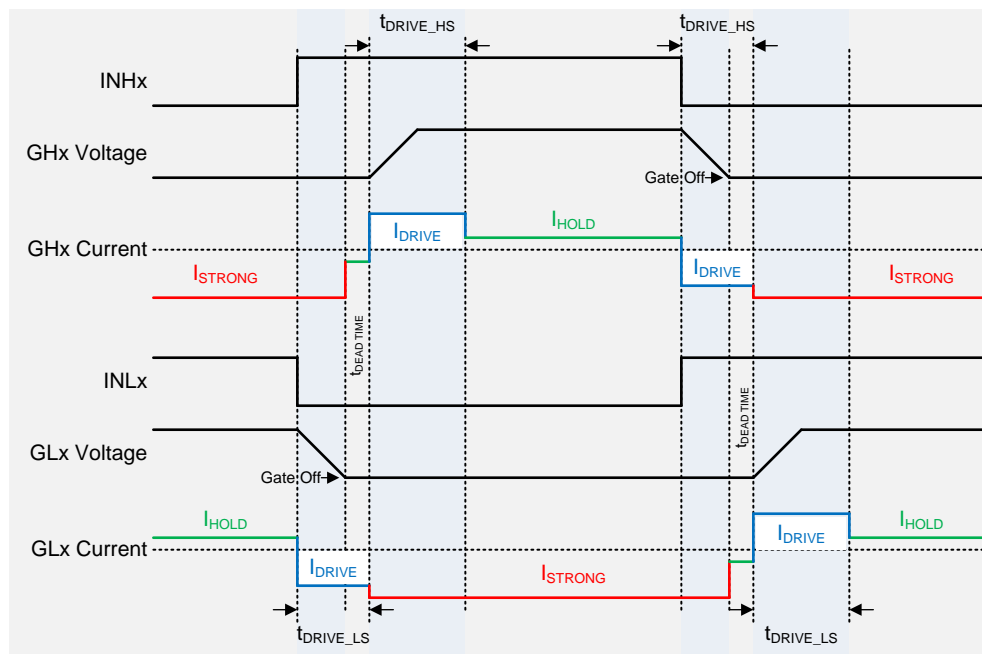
$t_{DRIVE\_HS}$

$t_{DRIVE\_HS}$

INHx

GHx Voltage

Gate Off

$I_{HOLD}$

$I_{DRIVE}$

GHx Current

$I_{STRONG}$

$I_{DRIVE}$

$I_{STRONG}$

$t_{DEAD\ TIME}$

INLx

$t_{DEAD\ TIME}$

GLx Voltage

Gate Off

$I_{HOLD}$

$I_{DRIVE}$

$I_{HOLD}$

GLx Current

$I_{DRIVE}$

$I_{STRONG}$

$t_{DRIVE\_LS}$

$t_{DRIVE\_LS}$